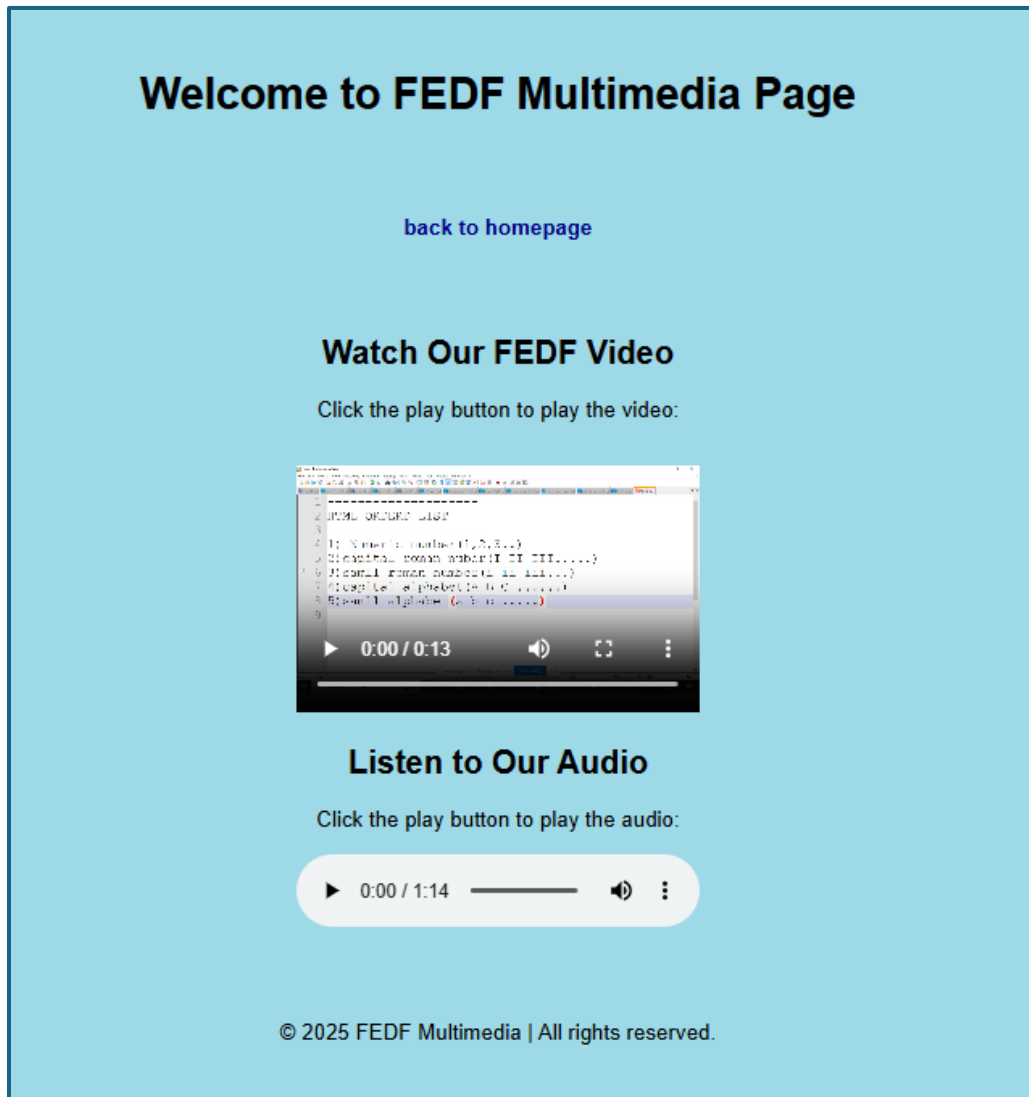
Welcome to FEDF Multimedia Page

back to homepage

Watch Our FEDF Video

Click the play button to play the video:

--------------------
HTML ORDERED LIST

1) Numeric number(1,2,3..)
2)capital roman number(I II III.....)
3)small roman number(i ii iii....)
4)capital alphabet(A B C ......)
5)small alphabet (a b c .....)

0:00 / 0:13

Listen to Our Audio

Click the play button to play the audio:

0:00 / 1:14

© 2025 FEDF Multimedia | All rights reserved.